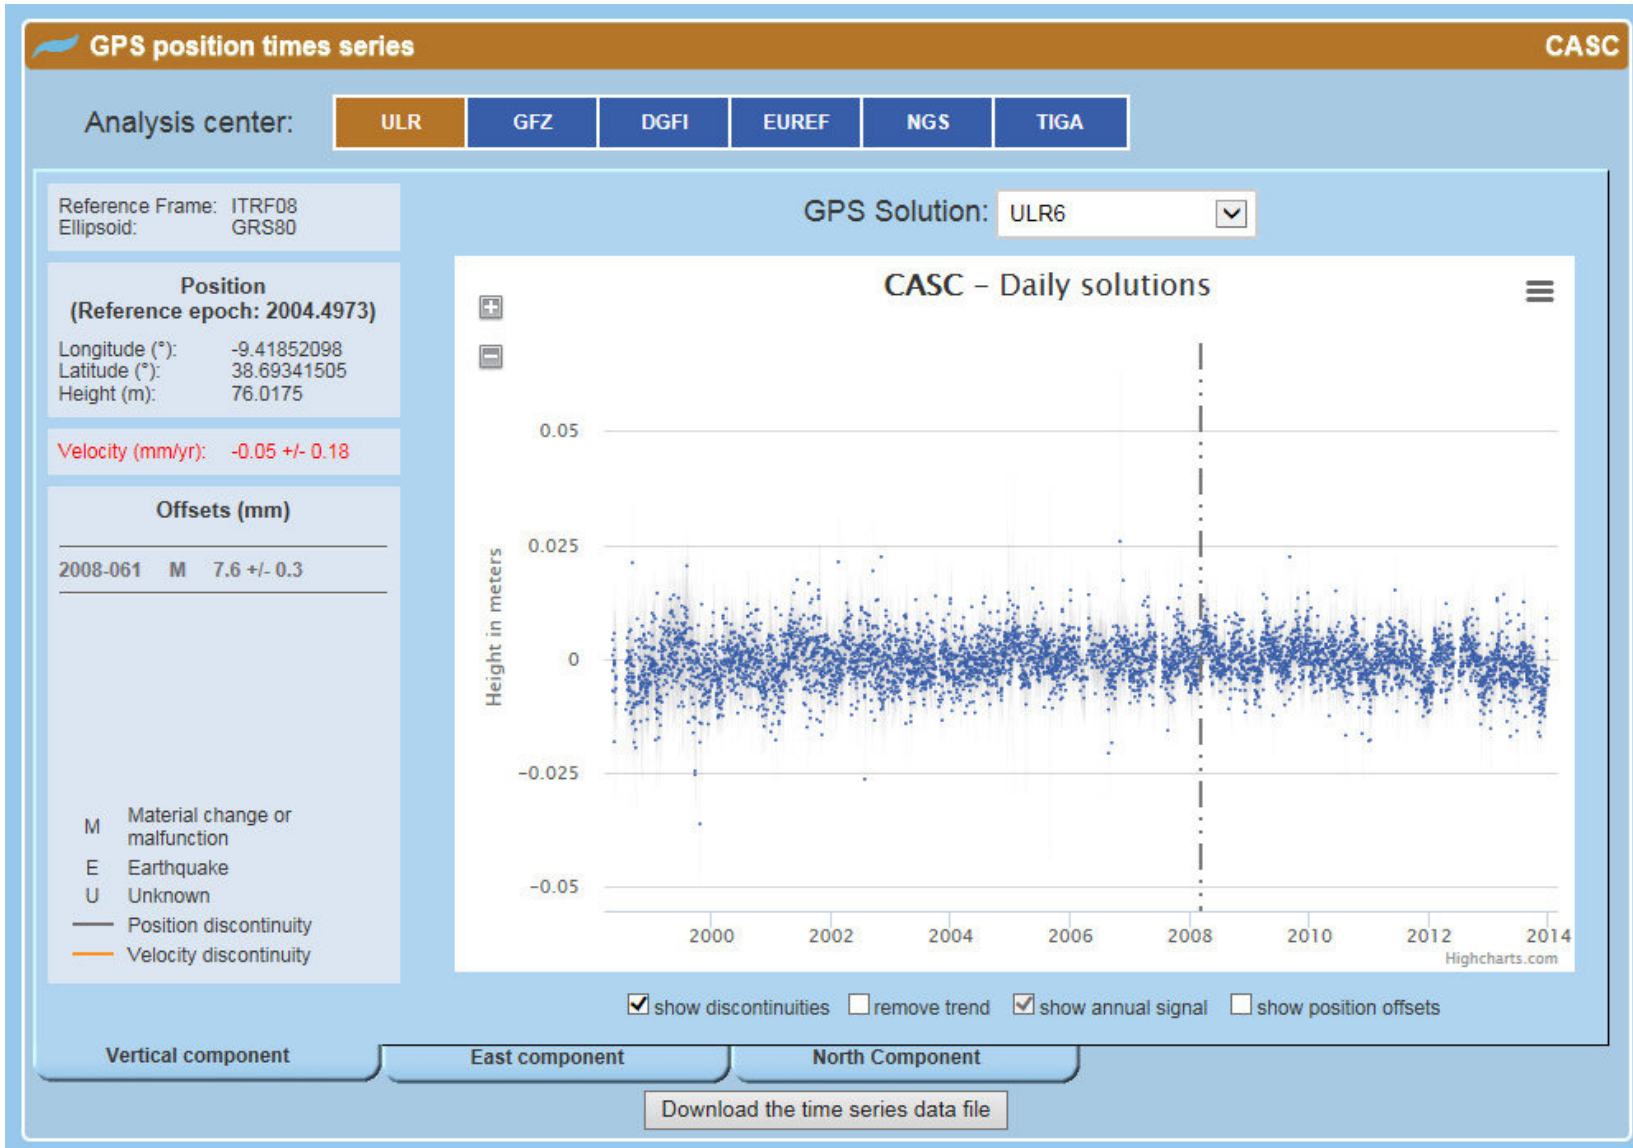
GPS position times series

CASC

Analysis center:

| ULR | GFZ | DGFI | EUREF | NGS | TIGA |
|---|---|---|---|---|---|

Reference Frame: ITRF08
Ellipsoid: GRS80

Position
(Reference epoch: 2004.4973)

Longitude (°): -9.41852098
Latitude (°): 38.69341505
Height (m): 76.0175

Velocity (mm/yr): -0.05 +/- 0.18

Offsets (mm)

2008-061 M 7.6 +/- 0.3

M Material change or malfunction
E Earthquake
U Unknown
Position discontinuity
Velocity discontinuity

GPS Solution: ULR6

CASC – Daily solutions

Height in meters

0.05
0.025
0
−0.025
−0.05

2000 2002 2004 2006 2008 2010 2012 2014

Highcharts.com

show discontinuities remove trend show annual signal show position offsets

Vertical component East component North Component

Download the time series data file